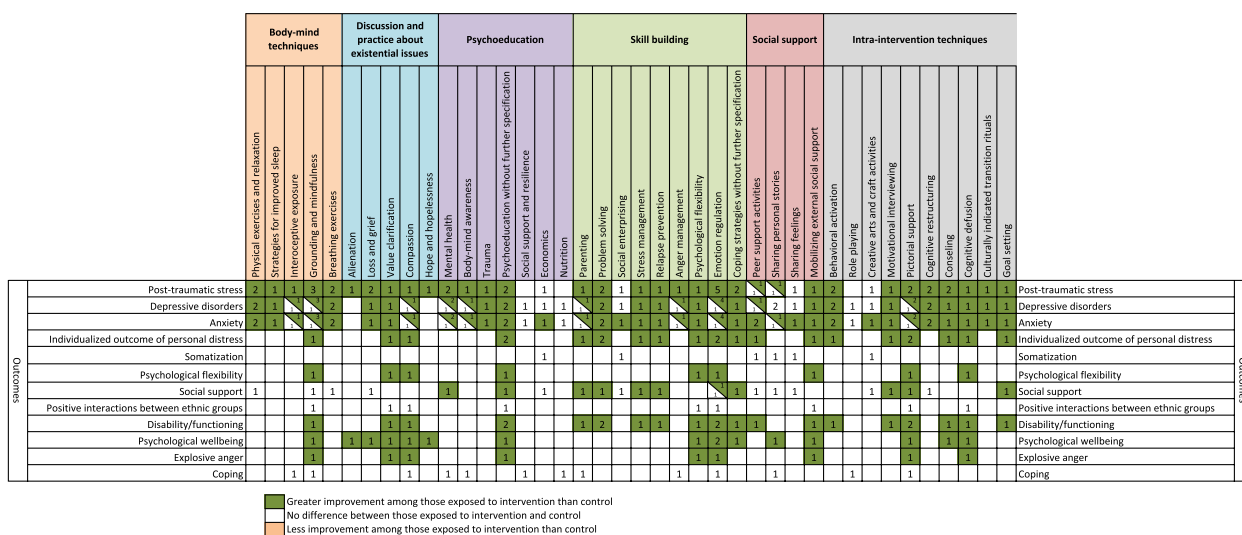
| | Body-mind techniques | | | | | Discussion and practice about existential issues | | | | | Psychoeducation | | | | | | | Skill building | | | | | | | | | | Social support | | | | Intra-intervention techniques | | | | | | | | | | | |
|---|---|---|---|---|---|---|---|---|---|---|---|---|---|---|---|---|---|---|---|---|---|---|---|---|---|---|---|---|---|---|---|---|---|---|---|---|---|---|---|---|---|---|---|
| Outcomes | Physical exercises and relaxation | Strategies for improved sleep | Interoceptive exposure | Grounding and mindfulness | Breathing exercises | Alienation | Loss and grief | Value clarification | Compassion | Hope and hopelessness | Mental health | Body-mind awareness | Trauma | Psychoeducation without further specification | Social support and resilience | Economics | Nutrition | Parenting | Problem solving | Social enterprising | Stress management | Relapse prevention | Anger management | Psychological flexibility | Emotion regulation | Coping strategies without further specification | Peer support activities | Sharing personal stories | Sharing feelings | Mobilizing external social support | Behavioral activation | Role playing | Creative arts and craft activities | Motivational interviewing | Pictorial support | Cognitive restructuring | Conseling | Cognitive defusion | Culturally indicated transition rituals | Goal setting | |
| Post-traumatic stress | 2 | 1 | 1 | 3 | 2 | 1 | 2 | 1 | 1 | 1 | 2 | 1 | 1 | 2 | | 1 | | 1 | 2 | 1 | 1 | 1 | 1 | 1 | 5 | 2 | 1 | 1 | 1 | 1 | 2 | | 1 | 1 | 2 | 2 | 1 | 1 | 1 | 1 | Post-traumatic stress |
| Depressive disorders | 2 | 1 | 1 | 1 | 2 | | 1 | 1 | 1 | | 1 | 1 | 1 | 2 | 1 | 1 | 1 | 1 | 2 | 1 | 1 | 1 | 1 | 1 | 1 | 1 | 1 | 2 | 1 | 1 | 2 | 1 | 1 | 1 | 2 | 2 | 1 | 1 | 1 | 1 | Depressive disorders |
| Anxiety | 2 | 1 | 1 | 1 | 2 | | 1 | 1 | 1 | | 1 | 1 | 1 | 2 | 1 | 1 | 1 | 1 | 2 | 1 | 1 | 1 | 1 | 1 | 1 | 1 | 2 | 1 | 1 | 1 | 2 | 1 | 1 | 1 | 2 | 2 | 1 | 1 | 1 | 1 | Anxiety |
| Individualized outcome of personal distress | | | | 1 | | | | 1 | 1 | | | | | 2 | | | | 1 | 2 | | | 1 | 1 | | 2 | 1 | 1 | | | 1 | 1 | | | 1 | 2 | | 1 | 1 | | 1 | Individualized outcome of personal distress |
| Somatization | | | | | | | | | | | | | | | | 1 | | | | 1 | | | | | | | 1 | 1 | 1 | | | | 1 | | | | | | | | Somatization |
| Psychological flexibility | | | | 1 | | | | 1 | 1 | | | | | 1 | | | | | | | | | | 1 | 1 | | | | | 1 | | | | | 1 | | | 1 | | | Psychological flexibility |
| Social support | 1 | | | 1 | 1 | | 1 | | | | 1 | | | 1 | | 1 | | 1 | 1 | 1 | 1 | 1 | | 1 | 1 | 1 | 1 | 1 | 1 | | | | 1 | 1 | 1 | 1 | | | | 1 | Social support |
| Positive interactions between ethnic groups | | | | 1 | | | | 1 | 1 | | | | | 1 | | | | | | | | | | 1 | 1 | | | | | 1 | | | | | 1 | | | 1 | | | Positive interactions between ethnic groups |
| Disability/functioning | | | | 1 | | | | 1 | 1 | | | | | 2 | | | | 1 | 2 | | 1 | 1 | | 1 | 2 | 1 | 1 | | | 1 | 1 | | | 1 | 2 | | 1 | 1 | | 1 | Disability/functioning |
| Psychological wellbeing | | | | 1 | | 1 | 1 | 1 | 1 | 1 | | | | 1 | | | | | | | | | | 1 | 2 | 1 | | 1 | | 1 | | | | | 1 | | 1 | 1 | | | Psychological wellbeing |
| Explosive anger | | | | 1 | | | | 1 | 1 | | | | | 1 | | | | | | | | | | 1 | 1 | | | | | 1 | | | | | 1 | | | 1 | | | Explosive anger |
| Coping | | | 1 | 1 | | | | | 1 | | 1 | 1 | | | 1 | | 1 | 1 | | | | | 1 | | 1 | | | 1 | | | | 1 | | | 1 | | | | | | Coping |

Greater improvement among those exposed to intervention than control
No difference between those exposed to intervention and control
Less improvement among those exposed to intervention than control